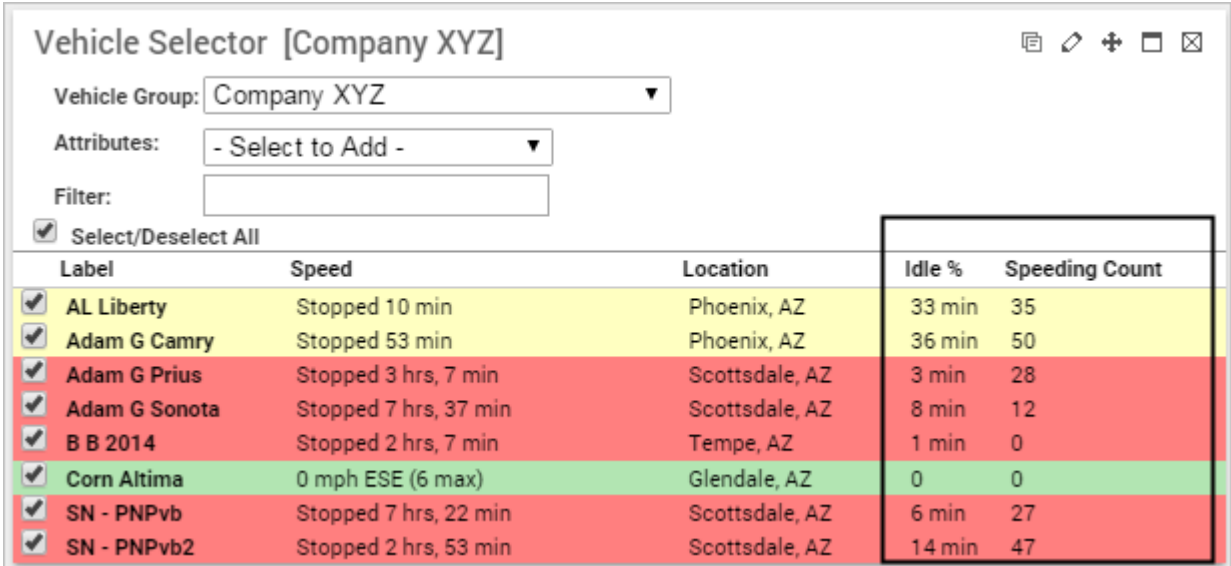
Vehicle Selector [Company XYZ]

Vehicle Group: Company XYZ

Attributes: - Select to Add -

Filter:

Select/Deselect All

| Label | Speed | Location | Idle % | Speeding Count |
|---|---|---|---|---|
| AL Liberty | Stopped 10 min | Phoenix, AZ | 33 min | 35 |
| Adam G Camry | Stopped 53 min | Phoenix, AZ | 36 min | 50 |
| Adam G Prius | Stopped 3 hrs, 7 min | Scottsdale, AZ | 3 min | 28 |
| Adam G Sonota | Stopped 7 hrs, 37 min | Scottsdale, AZ | 8 min | 12 |
| B B 2014 | Stopped 2 hrs, 7 min | Tempe, AZ | 1 min | 0 |
| Corn Altima | 0 mph ESE (6 max) | Glendale, AZ | 0 | 0 |
| SN - PNPvb | Stopped 7 hrs, 22 min | Scottsdale, AZ | 6 min | 27 |
| SN - PNPvb2 | Stopped 2 hrs, 53 min | Scottsdale, AZ | 14 min | 47 |